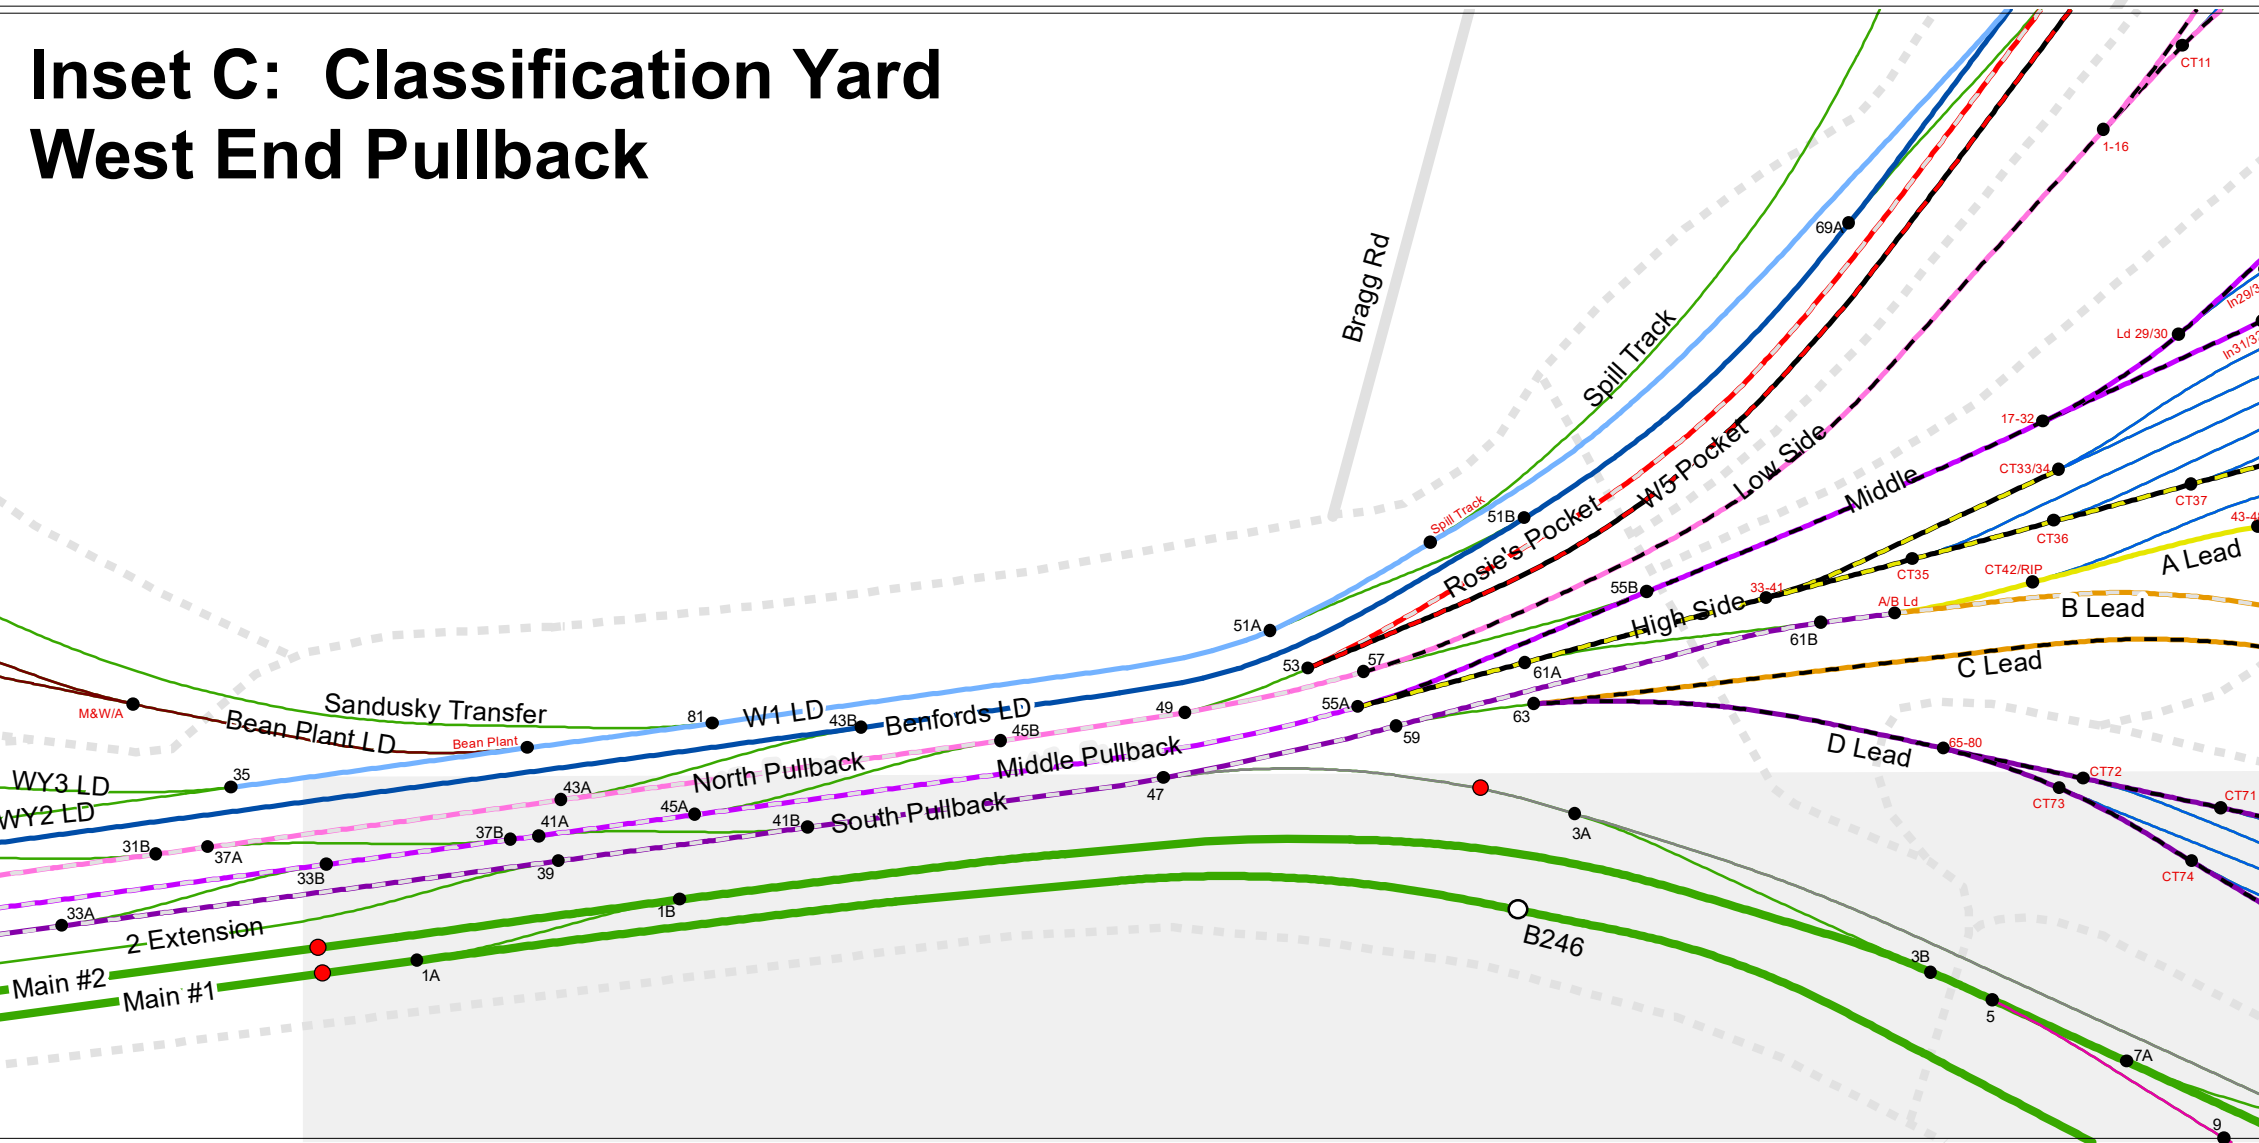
Inset C: Classification Yard
West End Pullback

Bragg Rd

Spill Track
Spill Track
Rosie's Pocket
W5 Pocket
Low Side
Middle
High Side
A Lead
B Lead
C Lead
D Lead
Sandusky Transfer
Bean Plant LD
Bean Plant
M&W/A
W1 LD
Benfords LD
North Pullback
Middle Pullback
South Pullback
WY3 LD
WY2 LD
2 Extension
Main #2
Main #1
B246

CT11
1-16
69A
In29/3
Ld 29/30
In31/3
17-32
CT33/34
CT37
43-4
CT36
CT35
CT42/RIP
33-41
A/B Ld
51B
51A
53
57
55B
61B
61A
55A
49
63
59
65-80
CT72
CT71
CT73
CT74
81
43B
45B
35
43A
45A
41A
41B
37B
47
31B
37A
33B
39
33A
1B
1A
3A
3B
5
7A
9